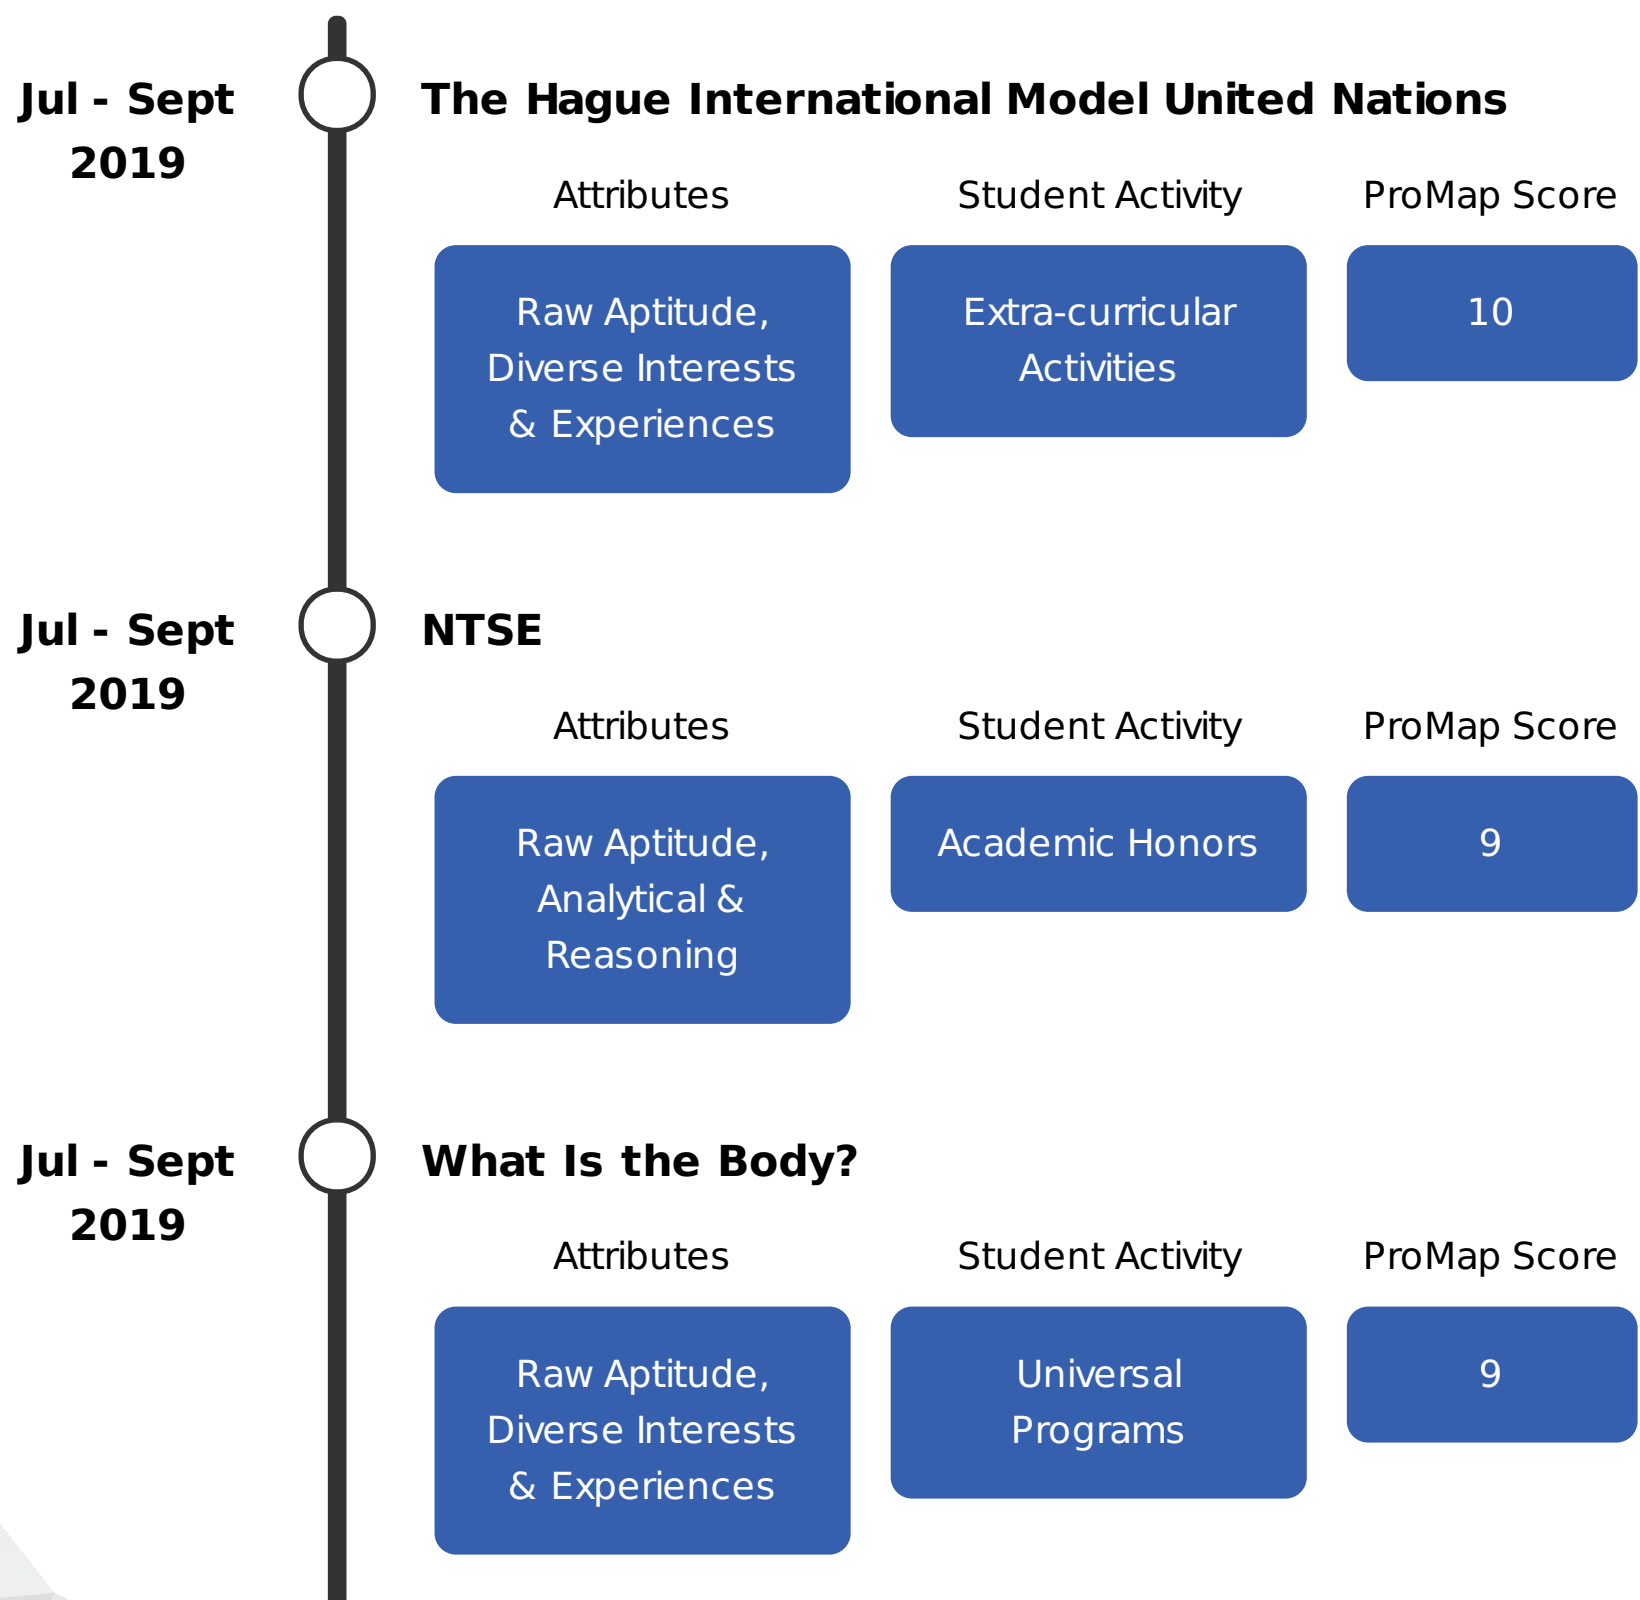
Jul - Sept 2019

The Hague International Model United Nations

Attributes
Student Activity
ProMap Score

Raw Aptitude, Diverse Interests & Experiences
Extra-curricular Activities
10

Jul - Sept 2019

NTSE

Attributes
Student Activity
ProMap Score

Raw Aptitude, Analytical & Reasoning
Academic Honors
9

Jul - Sept 2019

What Is the Body?

Attributes
Student Activity
ProMap Score

Raw Aptitude, Diverse Interests & Experiences
Universal Programs
9